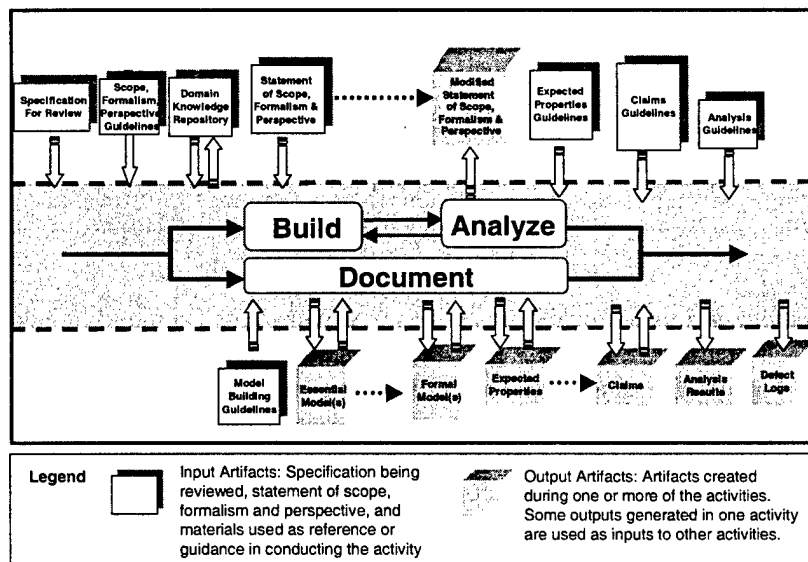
Specification For Review

Scope, Formalism, Perspective Guidelines

Domain Knowledge Repository

Statement of Scope, Formalism & Perspective

Modified Statement of Scope, Formalism & Perspective

Expected Properties Guidelines

Claims Guidelines

Analysis Guidelines

Build

Analyze

Document

Model Building Guidelines

Essential Model(s)

Formal Model(s)

Expected Properties

Claims

Analysis Results

Defect Logs

Legend

Input Artifacts: Specification being reviewed, statement of scope, formalism and perspective, and materials used as reference or guidance in conducting the activity

Output Artifacts: Artifacts created during one or more of the activities. Some outputs generated in one activity are used as inputs to other activities.